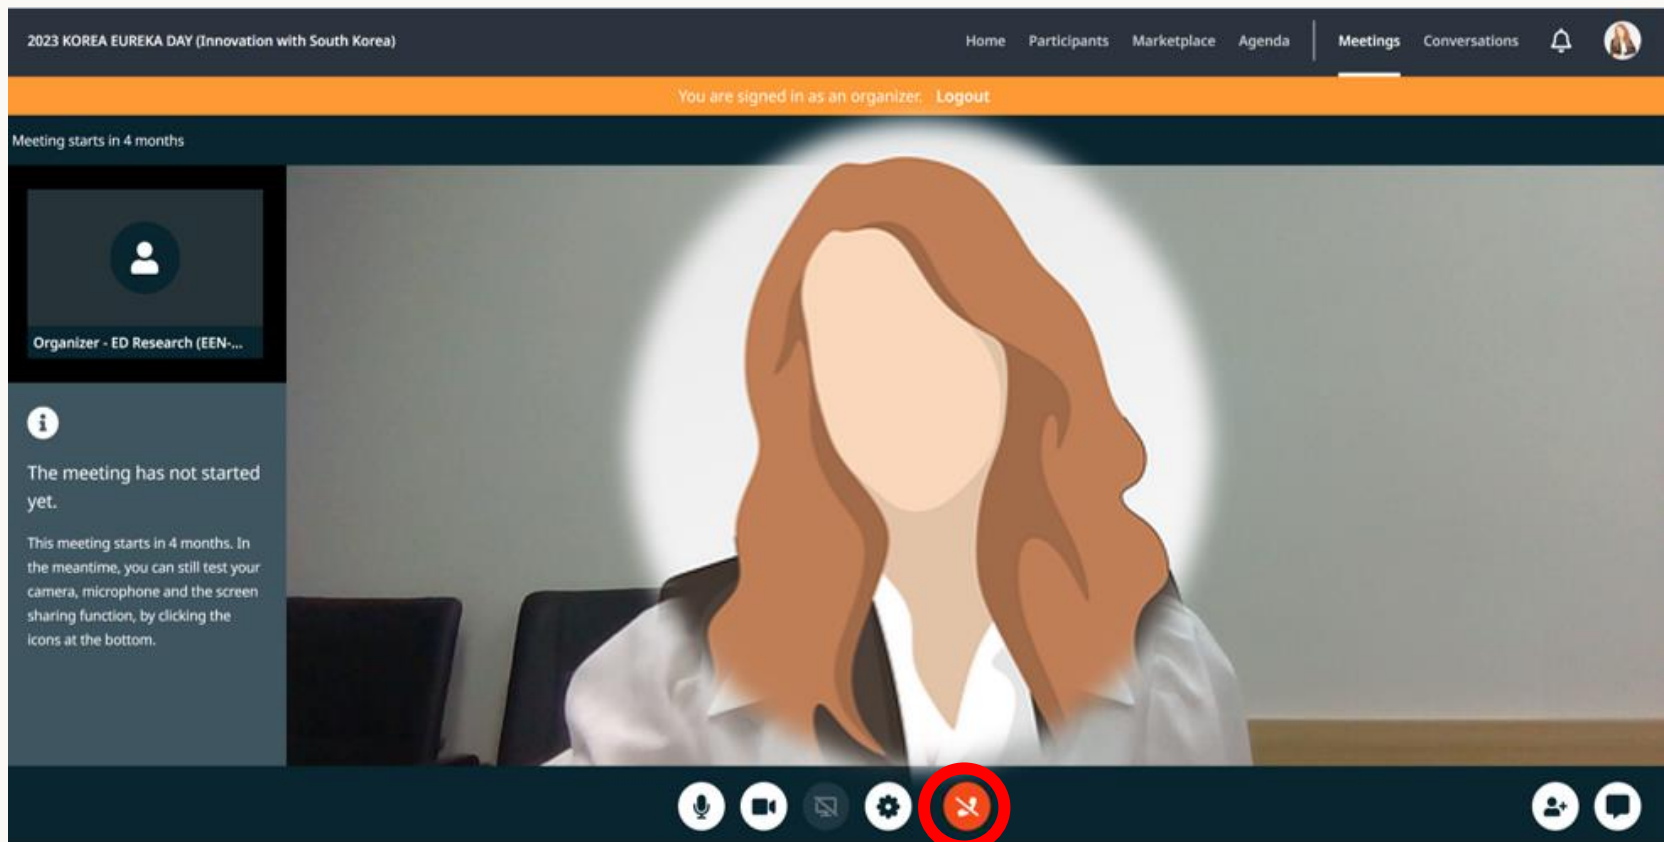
2023 KOREA EUREKA DAY (Innovation with South Korea)

Home Participants Marketplace Agenda Meetings Conversations

You are signed in as an organizer. Logout

Meeting starts in 4 months

Organizer - ED Research (EEN-...

The meeting has not started yet.

This meeting starts in 4 months. In the meantime, you can still test your camera, microphone and the screen sharing function, by clicking the icons at the bottom.